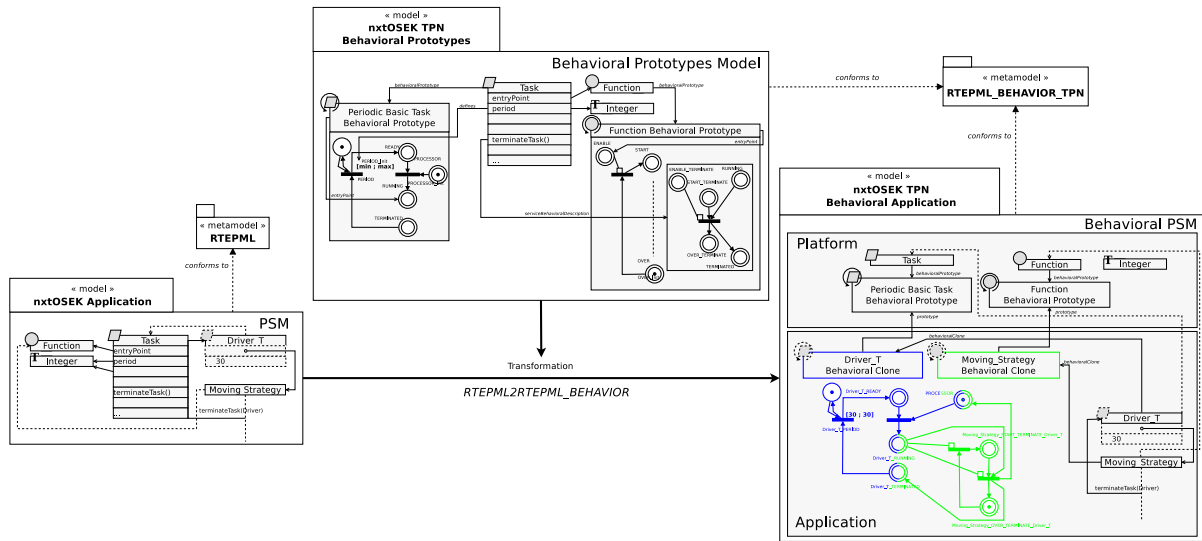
« model »
nxtOSEK TPN
Behavioral Prototypes

Behavioral Prototypes Model

behavioralPrototype
Task
entryPoint
period
terminateTask()
...
Function
behavioralPrototype
Integer
Periodic Basic Task
Behavioral Prototype
defines
Function Behavioral Prototype
entryPoint
READY
PERIODIC_LR
[min ; max]
PROCESSOR
PERIOD
RUNNING
PROCESSOR
entryPoint
TERMINATED
ENABLE
START
ENABLE_TERMINATE
RUNNING
START_TERMINATE
OVER_TERMINATE
TERMINATED
OVER
OVER
serviceBehaviorDescription

conforms to

« metamodel »
RTEPML_BEHAVIOR_TPN

conforms to

« model »
nxtOSEK TPN
Behavioral Application

Behavioral PSM

Platform
Task
behavioralPrototype
Periodic Basic Task
Behavioral Prototype
Function
Integer
behavioralPrototype
Function
Behavioral Prototype
prototype
prototype
behavioralClone
Driver_T
Behavioral Clone
Moving_Strategy
Behavioral Clone
behavioralClone
Driver_T_READY
PROCESSOR
[30 ; 30]
Driver_T_PERIOD
Driver_T_RUNNING
Moving_Strategy_START_TERMINATE_Driver_T
Driver_T_TERMINATED
Moving_Strategy_OVER_TERMINATE_Driver_T
Driver_T
30
Moving_Strategy
terminateTask(Driver)
Application

« metamodel »
RTEPML

conforms to

« model »
nxtOSEK Application

PSM
Function
Integer
Task
entryPoint
period
terminateTask()
...
Driver_T
30
Moving_Strategy
terminateTask(Driver)

Transformation

RTEPML2RTEPML_BEHAVIOR